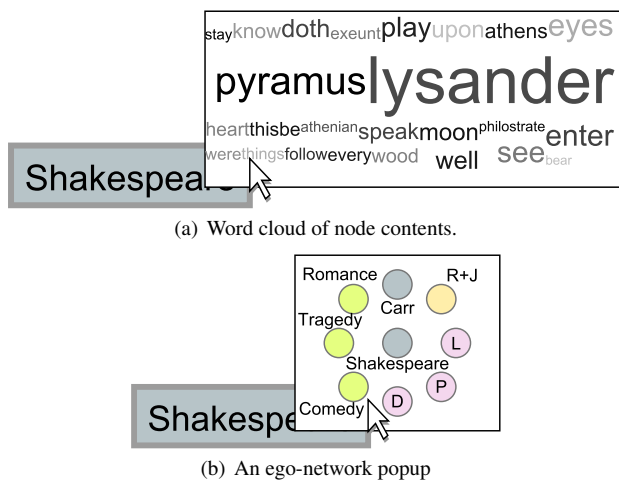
stay know doth exeunt play upon athens eyes
pyramus lysander
heart thisbe athenian speak moon philostrate enter
were things follow every wood well see bear

Shakespeare

(a) Word cloud of node contents.

Romance
R+J
Carr
Tragedy
L
Shakespeare
P
D
Comedy

Shakespe

(b) An ego-network popup